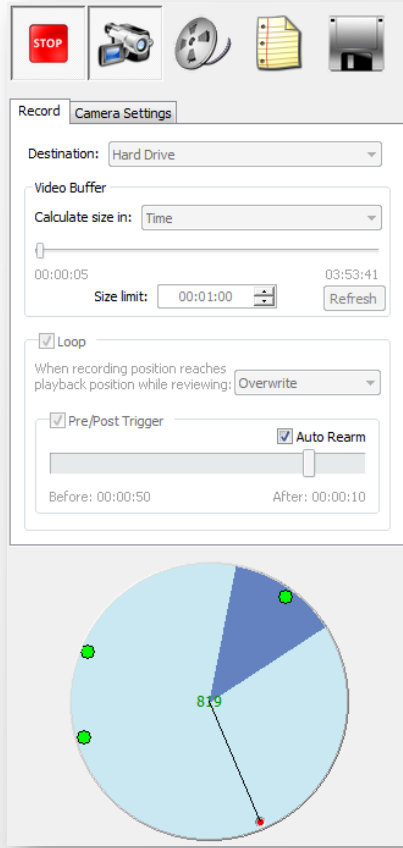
STOP

Record | Camera Settings

Destination: Hard Drive

Video Buffer

Calculate size in: Time

00:00:05

03:53:41

Size limit: 00:01:00

Refresh

Loop

When recording position reaches playback position while reviewing: Overwrite

Pre/Post Trigger

Auto Rearm

Before: 00:00:50

After: 00:00:10

819